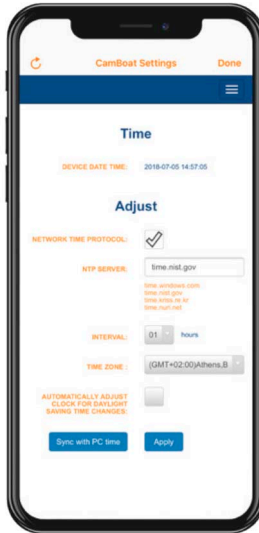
CamBoat Settings

Done

Time

DEVICE DATE TIME: 2018-07-05 14:57:05

Adjust

NETWORK TIME PROTOCOL:

NTP SERVER: time.nist.gov

time.windows.com
time.nist.gov
time.kriss.re.kr
time.nuri.net

INTERVAL: 01 hours

TIME ZONE: (GMT+02:00)Athens,B

AUTOMATICALLY ADJUST CLOCK FOR DAYLIGHT SAVING TIME CHANGES:

Sync with PC time

Apply